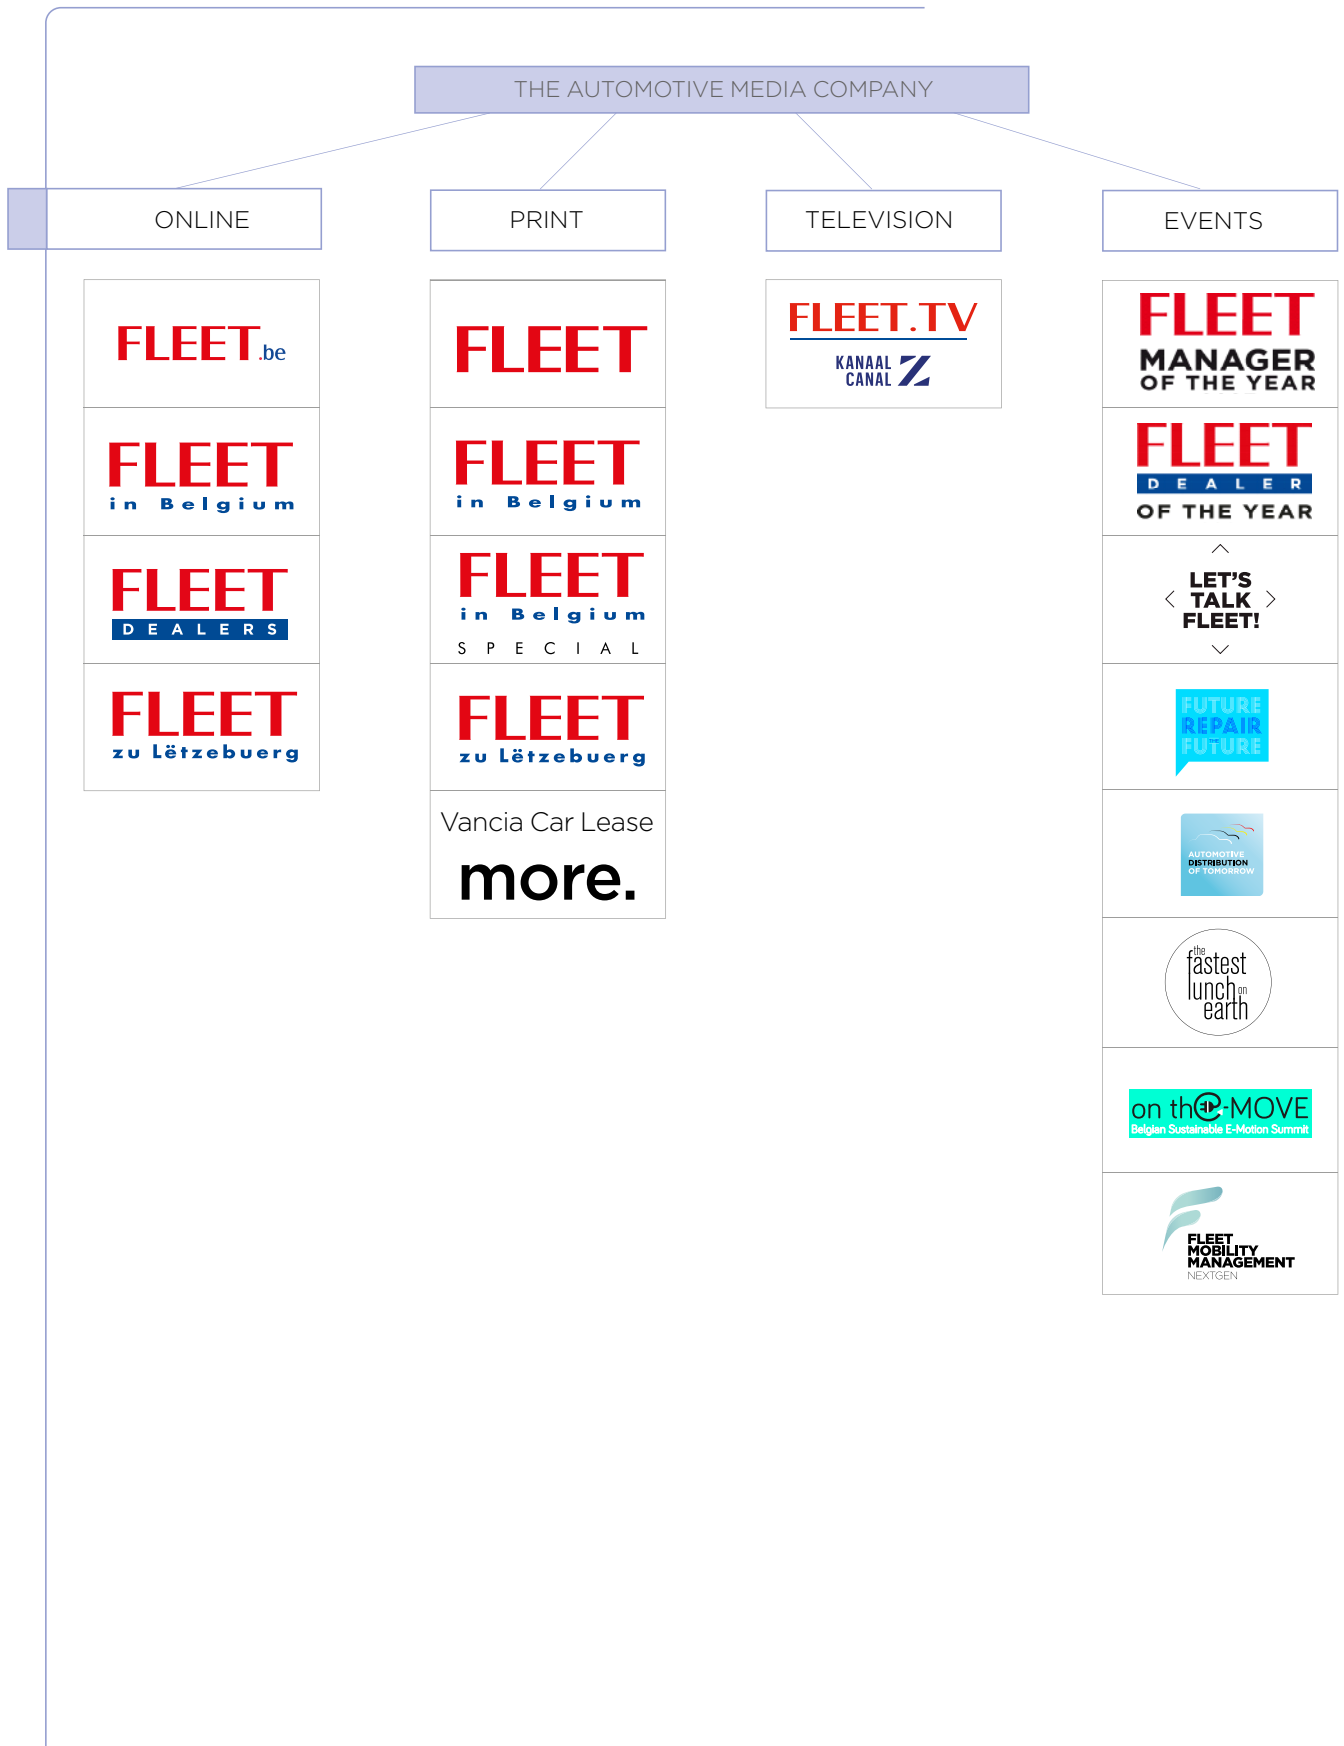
THE AUTOMOTIVE MEDIA COMPANY

ONLINE

FLEET.be

FLEET in Belgium

FLEET DEALERS

FLEET zu Lëtzebuerg

PRINT

FLEET

FLEET in Belgium

FLEET in Belgium SPECIAL

FLEET zu Lëtzebuerg

Vancia Car Lease more.

TELEVISION

FLEET.TV KANAAL CANAL Z

EVENTS

FLEET MANAGER OF THE YEAR

FLEET DEALER OF THE YEAR

LET'S TALK FLEET!

FUTURE REPAIR THE FUTURE

AUTOMOTIVE DISTRIBUTION OF TOMORROW

the fastest lunch on earth

on the-MOVE Belgian Sustainable E-Motion Summit

FLEET MOBILITY MANAGEMENT NEXTGEN